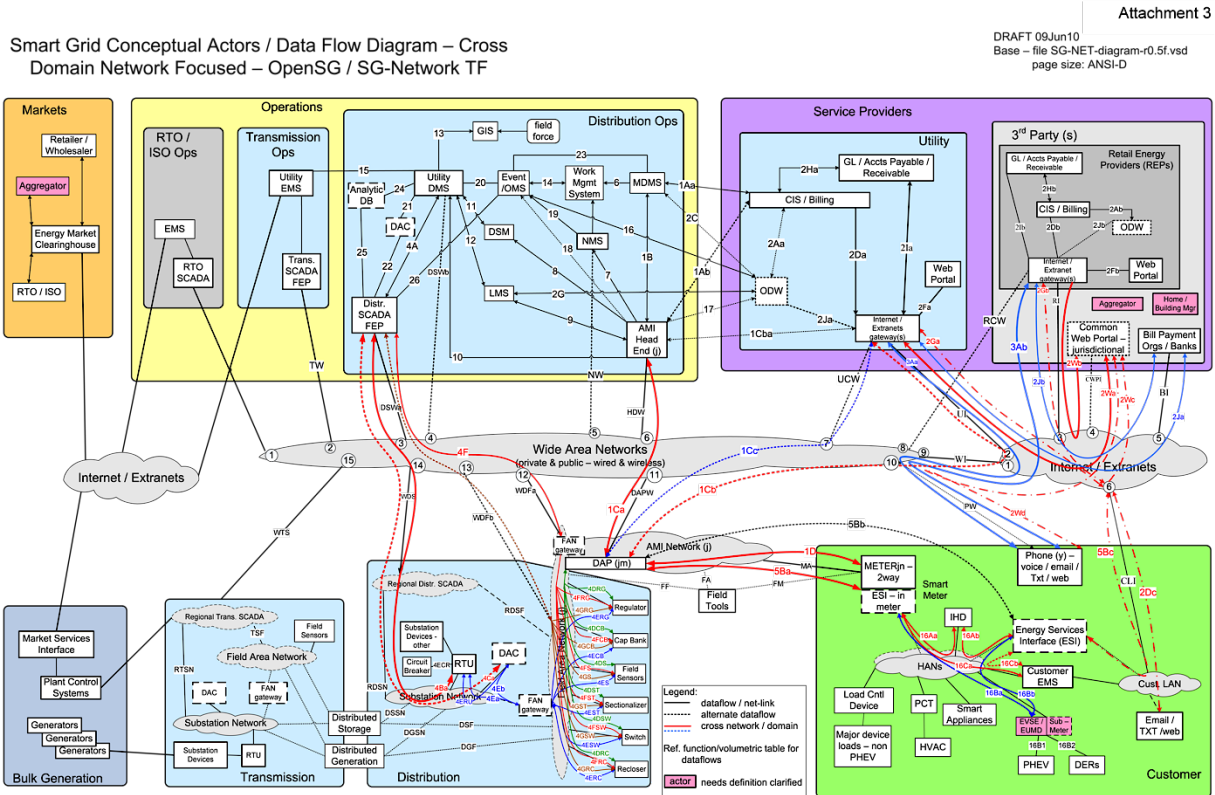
Attachment 3

Smart Grid Conceptual Actors / Data Flow Diagram – Cross Domain Network Focused – OpenSG / SG-Network TF

DRAFT 09Jun10
Base – file SG-NET-diagram-r0.5f.vsd
page size: ANSI-D

Markets
Retailer / Wholesaler
Aggregator
Energy Market Clearinghouse
RTO / ISO

Operations
RTO / ISO Ops
EMS
RTO SCADA
Transmission Ops
Utility EMS
Trans. SCADA FEP
Distribution Ops
GIS
field force
Analytic DB
Utility DMS
Event /OMS
Work Mgmt System
MDMS
DAC
DSM
NMS
LMS
Distr. SCADA FEP
AMI Head End (j)
13 15 24 20 14 6 23 21 4A 11 19 16 12 18 25 22 26 8 7 1B 2G 9 10 DSWb 1Aa 2C 1Ab 17 1Cba

Service Providers
Utility
GL / Accts Payable / Receivable
2Ha
CIS / Billing
2Aa
2Da
2Ia
ODW
Web Portal
2Fa
2Ja
Internet / Extranets gateway(s)
2Ga
3rd Party (s)
Retail Energy Providers (REPs)
GL / Accts Payable / Receivable
2Hb
CIS / Billing
2Ab
ODW
2Ib 2Db 2Jb
Internet / Extranet gateway(s)
2Fb
Web Portal
RI
Aggregator
Home / Building Mgr
Common Web Portal – jurisdictional
Bill Payment Orgs / Banks
RCW 3Ab 2Jb 2Wc CWPI 2Wa 2Wc BI 2Ja

TW NW UCW UI HDW DSWa
Wide Area Networks
(private & public – wired & wireless)
1 2 3 4 5 6 7 8 9 10 11 13 14 15 1 2 3 4 5 6
4F 1Cc WI
Internet / Extranets
Internet / Extranets
WDFa DAPW WDFb WDS WTS 1Ca 1Cb 5Bb PW 2Wd 5Bc 2Dc CLI

FAN gateway
AMI Network (j)
DAP (jm)
1D 5Ba MA
METERjn – 2way
ESI – in meter
Smart Meter
FF FA FM
Field Tools

Bulk Generation
Market Services Interface
Plant Control Systems
Generators
Generators
Generators

Transmission
Regional Trans. SCADA
TSF
Field Sensors
Field Area Network
RTSN
DAC
FAN gateway
Substation Network
Substation Devices
RTU

Distribution
Regional Distr. SCADA
RDSF
Substation Devices - other
Circuit Breaker
4ECB
RTU
DAC
Substation Network
4Ba 4Eb 4Ea 4Ec
FAN gateway
RDSN DSSN DGSN DSF DGF
Distributed Storage
Distributed Generation
Field Area Network
4DRG 4FRG 4ERG 4DCB 4FCB 4ECB 4DS 4FS 4ES 4DST 4FST 4EST 4DSW 4FSW 4ESW 4DRC 4FRC 4ERC
Regulator
Cap Bank
Field Sensors
Sectionalizer
Switch
Recloser

Legend:
dataflow / net-link
alternate dataflow
cross network / domain
Ref. function/volumetric table for dataflows
actor needs definition clarified

Customer
Phone (y) – voice / email / Txt / web
Energy Services Interface (ESI)
IHD
16Aa 16Ab
HANs
16Ca 16Cb
Customer EMS
Cust. LAN
Load Cntl Device
PCT
Smart Appliances
Major device loads – non PHEV
HVAC
16Ba 16Bb
EVSE / EUMD
Sub – Meter
16B1 16B2
PHEV
DERs
Email / TXT /web